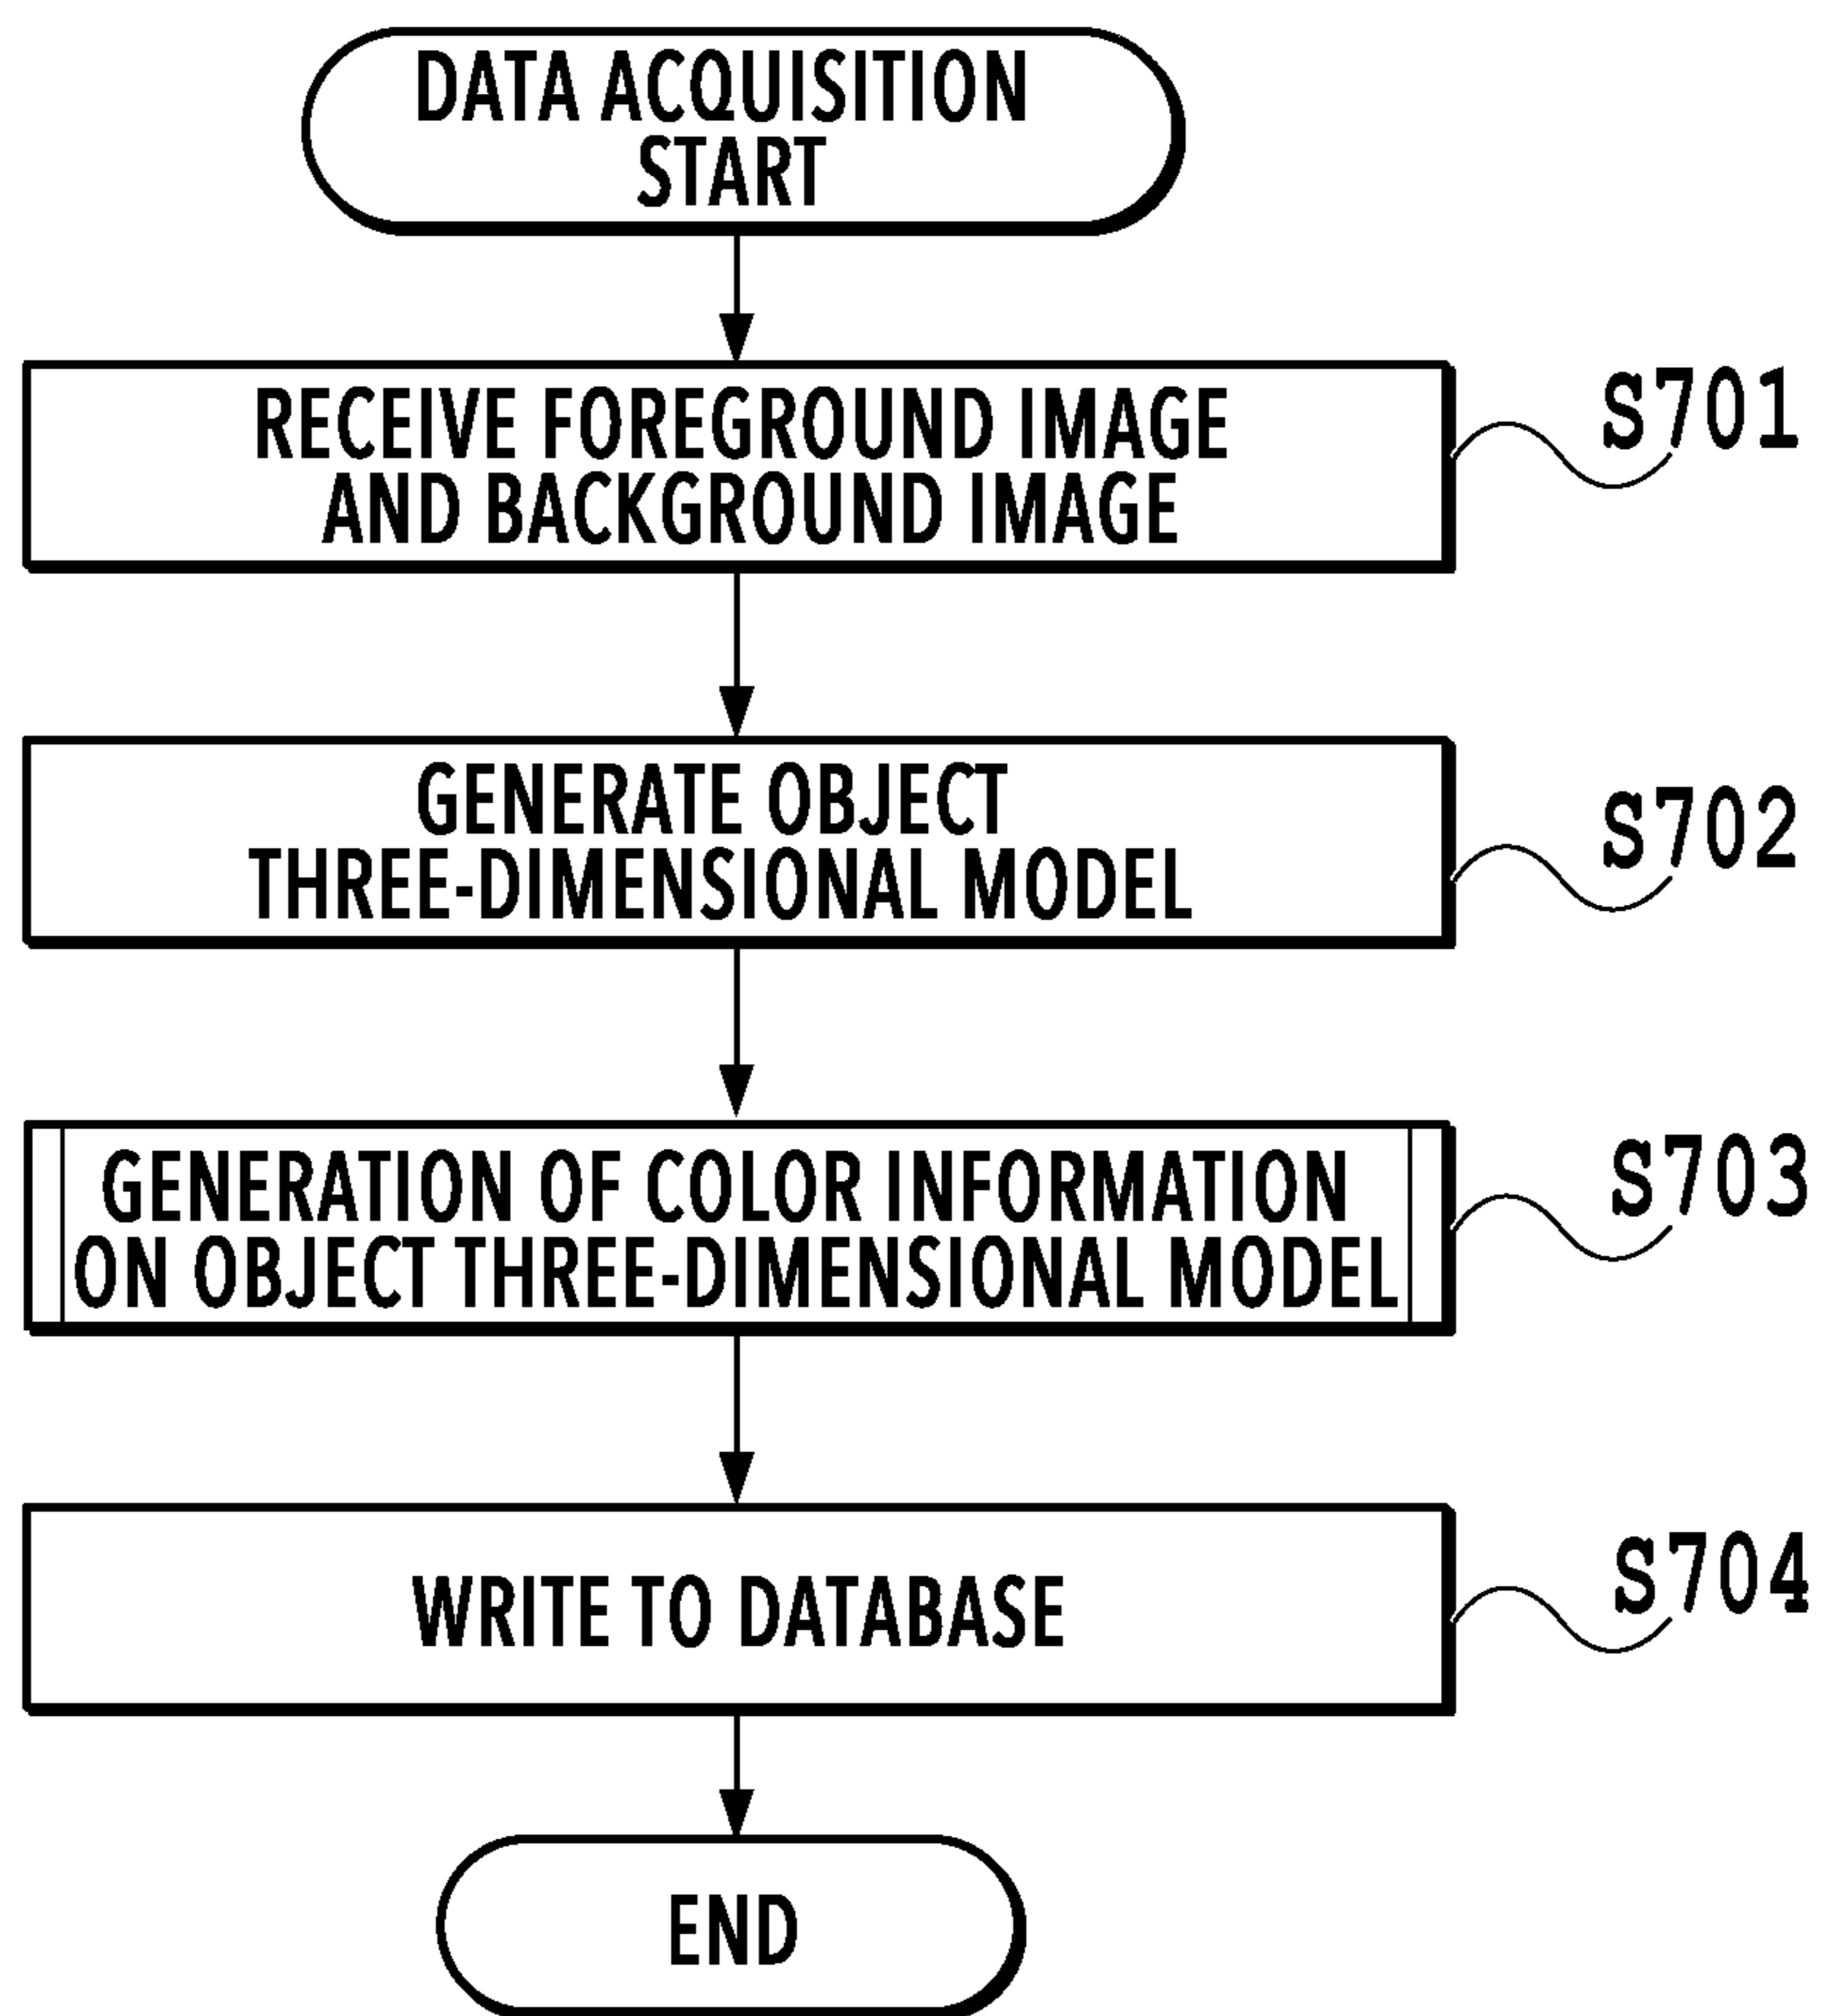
DATA ACQUISITION START

RECEIVE FOREGROUND IMAGE AND BACKGROUND IMAGE

S701

GENERATE OBJECT THREE-DIMENSIONAL MODEL

S702

GENERATION OF COLOR INFORMATION ON OBJECT THREE-DIMENSIONAL MODEL

S703

WRITE TO DATABASE

S704

END